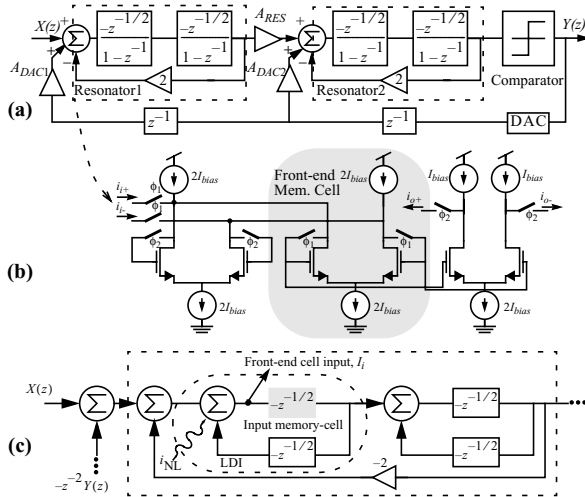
$X(z)$ + − $\Sigma$ $\frac{-z^{-1/2}}{1-z^{-1}}$ $\frac{-z^{-1/2}}{1-z^{-1}}$ $A_{RES}$ + − $\Sigma$ $\frac{-z^{-1/2}}{1-z^{-1}}$ $\frac{-z^{-1/2}}{1-z^{-1}}$ $Y(z)$

$A_{DAC1}$ 2 Resonator1 $A_{DAC2}$ 2 Resonator2 Comparator

(a) $z^{-1}$ $z^{-1}$ DAC

$i_{i+}$ $i_{i-}$ $\phi_1$ $2I_{bias}$ $\phi_2$ $\phi_2$

Front-end Mem. Cell $2I_{bias}$ $\phi_1$ $\phi_1$

$I_{bias}$ $I_{bias}$ $i_{o+}$ $i_{o-}$ $\phi_2$ $\phi_2$

(b) $2I_{bias}$ $2I_{bias}$ $2I_{bias}$

Front-end cell input, $I_i$

$X(z)$ $\Sigma$ $\Sigma$ $\Sigma$ $-z^{-1/2}$ $\Sigma$ $-z^{-1/2}$

Input memory-cell

(c) $i_{NL}$ LDI $-z^{-1/2}$ $-z^{-1/2}$

$-z^{-2}Y(z)$ −2